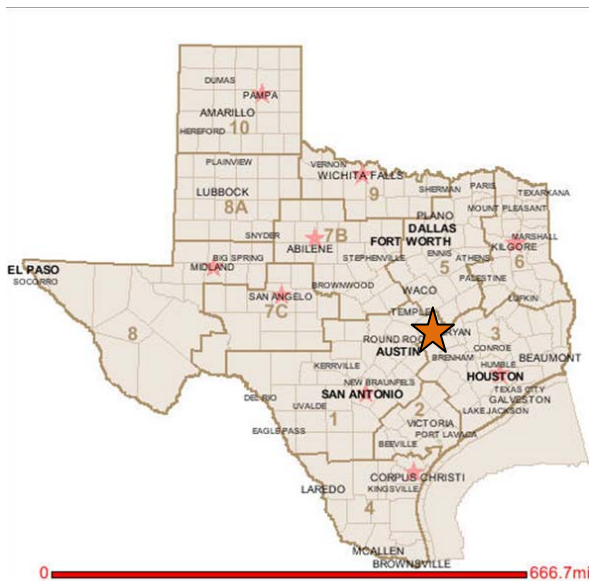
DUMAS
PAMPA
AMARILLO
HEREFORD
10
PLAINVIEW
VERNON
WICHITA FALLS
LUBBOCK
9
SHERMAN
PARIS
TEXARKANA
8A
MOUNT PLEASANT
PLANO
SNYDER
7B
DALLAS
MARSHALL
ABILENE
FORT WORTH
KILGORE
EL PASO
BIG SPRING
STEPHENVILLE
ENNIS
ATHENS
6
SOCORRO
MIDLAND
PALESTINE
BROWNWOOD
WACO
SAN ANGELO
5
LUFKIN
7C
TEMPLE
8
ROUND ROCK
BRYAN
3
CONROE
AUSTIN
BEAUMONT
BRENHAM
HUMBLE
KERRVILLE
HOUSTON
NEW BRAUNFELS
TEXAS CITY
DEL RIO
SAN ANTONIO
GALVESTON
UVALDE
2
LAKE JACKSON
1
VICTORIA
EAGLE PASS
PORT LAVACA
BEEVILLE
CORPUS CHRISTI
LAREDO
KINGSVILLE
4
MCALLEN
BROWNSVILLE
0
666.7mi